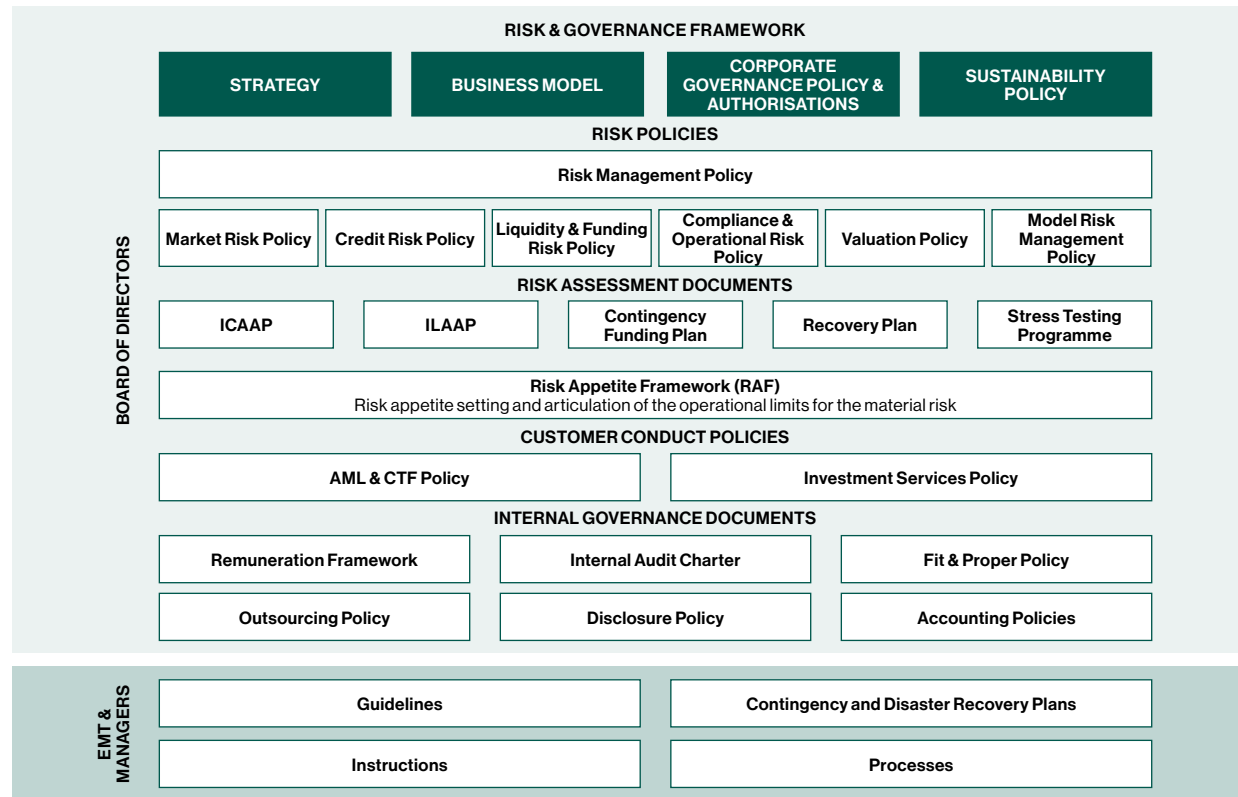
BOARD OF DIRECTORS

RISK & GOVERNANCE FRAMEWORK

STRATEGY

BUSINESS MODEL

CORPORATE GOVERNANCE POLICY & AUTHORISATIONS

SUSTAINABILITY POLICY

RISK POLICIES

Risk Management Policy

Market Risk Policy

Credit Risk Policy

Liquidity & Funding Risk Policy

Compliance & Operational Risk Policy

Valuation Policy

Model Risk Management Policy

RISK ASSESSMENT DOCUMENTS

ICAAP

ILAAP

Contingency Funding Plan

Recovery Plan

Stress Testing Programme

Risk Appetite Framework (RAF)
Risk appetite setting and articulation of the operational limits for the material risk

CUSTOMER CONDUCT POLICIES

AML & CTF Policy

Investment Services Policy

INTERNAL GOVERNANCE DOCUMENTS

Remuneration Framework

Internal Audit Charter

Fit & Proper Policy

Outsourcing Policy

Disclosure Policy

Accounting Policies

EMT & MANAGERS

Guidelines

Contingency and Disaster Recovery Plans

Instructions

Processes